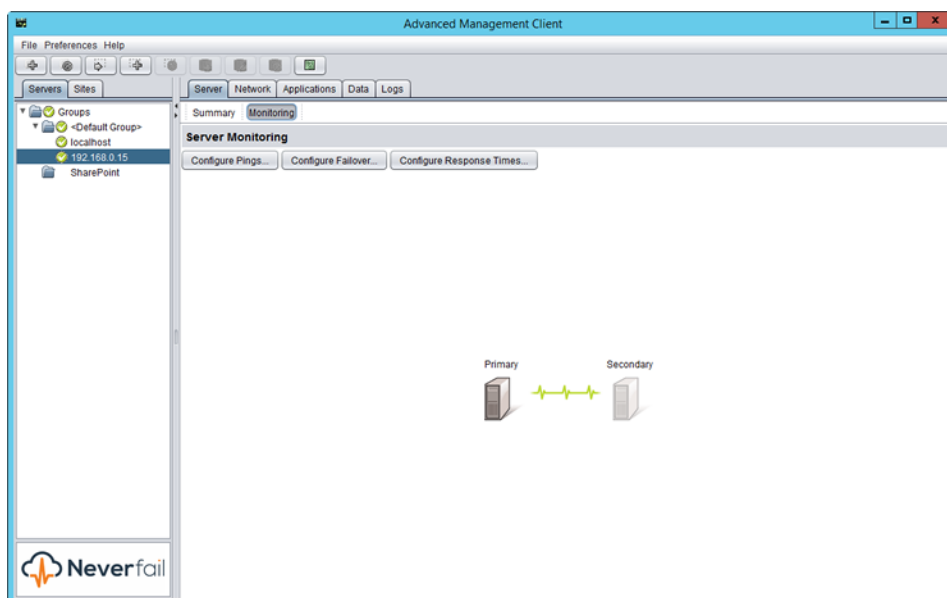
Advanced Management Client

File Preferences Help

Servers Sites

Groups
<Default Group>
localhost
192.168.0.15
SharePoint

Server Network Applications Data Logs

Summary Monitoring

Server Monitoring

Configure Pings... Configure Failover... Configure Response Times...

Primary

Secondary

Neverfail